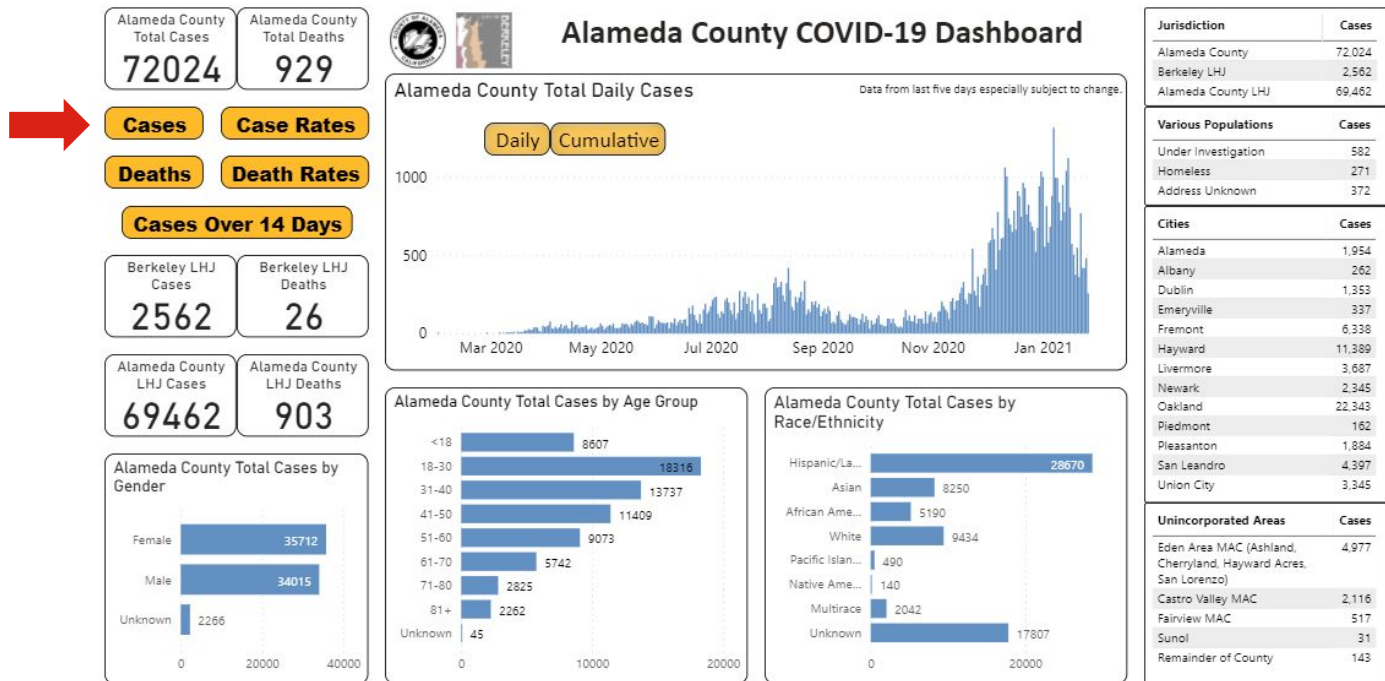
Alameda County Total Cases
72024

Alameda County Total Deaths
929

Alameda County COVID-19 Dashboard

BERKELEY

Cases
Case Rates
Deaths
Death Rates
Cases Over 14 Days

Berkeley LHJ Cases
2562

Berkeley LHJ Deaths
26

Alameda County LHJ Cases
69462

Alameda County LHJ Deaths
903

Alameda County Total Daily Cases

Data from last five days especially subject to change.

Daily
Cumulative

1000
500
0
Mar 2020
May 2020
Jul 2020
Sep 2020
Nov 2020
Jan 2021

Alameda County Total Cases by Gender

Female 35712
Male 34015
Unknown 2266
0
20000
40000

Alameda County Total Cases by Age Group

<18 8607
18-30 18316
31-40 13737
41-50 11409
51-60 9073
61-70 5742
71-80 2825
81+ 2262
Unknown 45
0
10000
20000

Alameda County Total Cases by Race/Ethnicity

Hispanic/La... 28670
Asian 8250
African Ame... 5190
White 9434
Pacific Islan... 490
Native Ame... 140
Multirace 2042
Unknown 17807
0
20000

| Jurisdiction | Cases |
|---|---|
| Alameda County | 72,024 |
| Berkeley LHJ | 2,562 |
| Alameda County LHJ | 69,462 |

| Various Populations | Cases |
|---|---|
| Under Investigation | 582 |
| Homeless | 271 |
| Address Unknown | 372 |

| Cities | Cases |
|---|---|
| Alameda | 1,954 |
| Albany | 262 |
| Dublin | 1,353 |
| Emeryville | 337 |
| Fremont | 6,338 |
| Hayward | 11,389 |
| Livermore | 3,687 |
| Newark | 2,345 |
| Oakland | 22,343 |
| Piedmont | 162 |
| Pleasanton | 1,884 |
| San Leandro | 4,397 |
| Union City | 3,345 |

| Unincorporated Areas | Cases |
|---|---|
| Eden Area MAC (Ashland, Cherryland, Hayward Acres, San Lorenzo) | 4,977 |
| Castro Valley MAC | 2,116 |
| Fairview MAC | 517 |
| Sunol | 31 |
| Remainder of County | 143 |